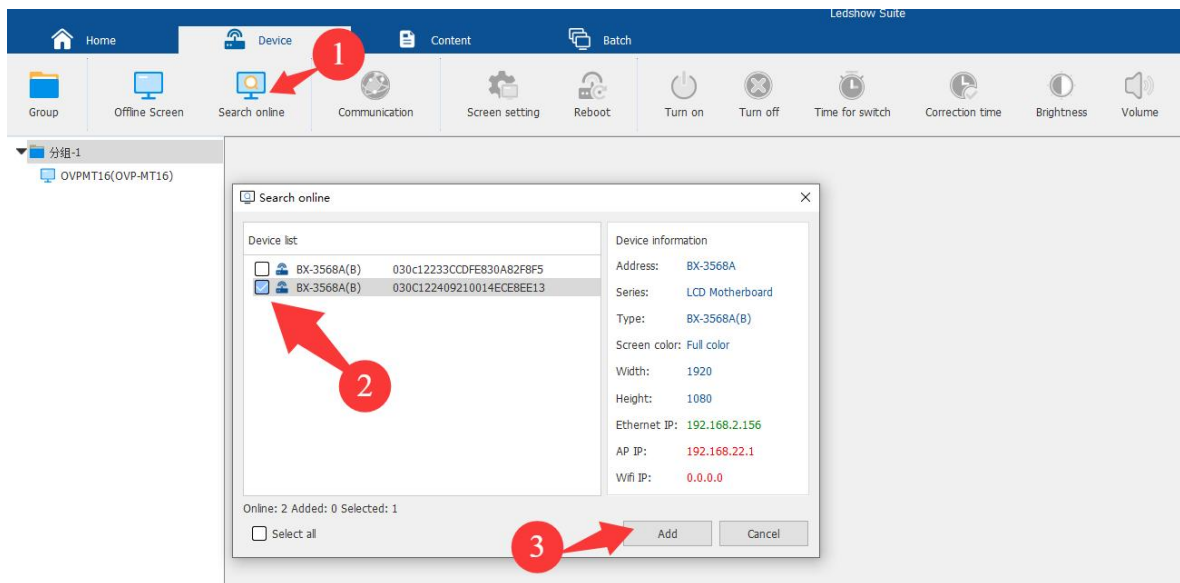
Ledshow Suite

Home
Device
Content
Batch

Group
Offline Screen
Search online
Communication
Screen setting
Reboot
Turn on
Turn off
Time for switch
Correction time
Brightness
Volume

1

分组-1
OVPMT16(OVP-MT16)

Search online

Device list

BX-3568A(B) 030c12233CCDFE830A82F8F5
BX-3568A(B) 030C122409210014ECE8EE13

2

Device information
Address: BX-3568A
Series: LCD Motherboard
Type: BX-3568A(B)
Screen color: Full color
Width: 1920
Height: 1080
Ethernet IP: 192.168.2.156
AP IP: 192.168.22.1
Wifi IP: 0.0.0.0

Online: 2 Added: 0 Selected: 1
Select all

3

Add
Cancel